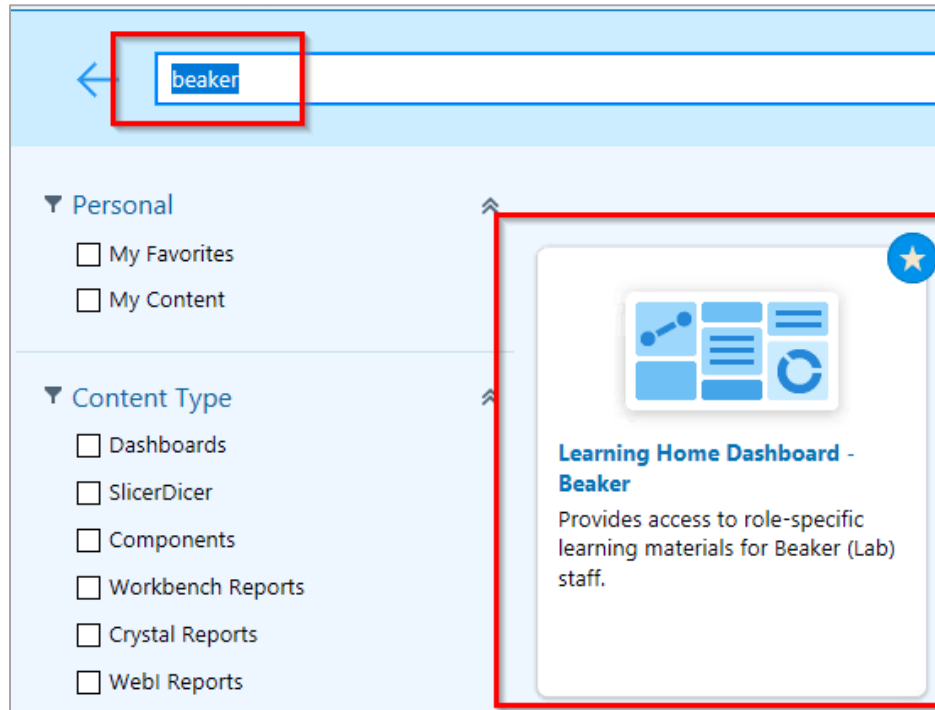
beaker

Personal

My Favorites

My Content

Content Type

Dashboards

SlicerDicer

Components

Workbench Reports

Crystal Reports

WebI Reports

Learning Home Dashboard - Beaker

Provides access to role-specific learning materials for Beaker (Lab) staff.